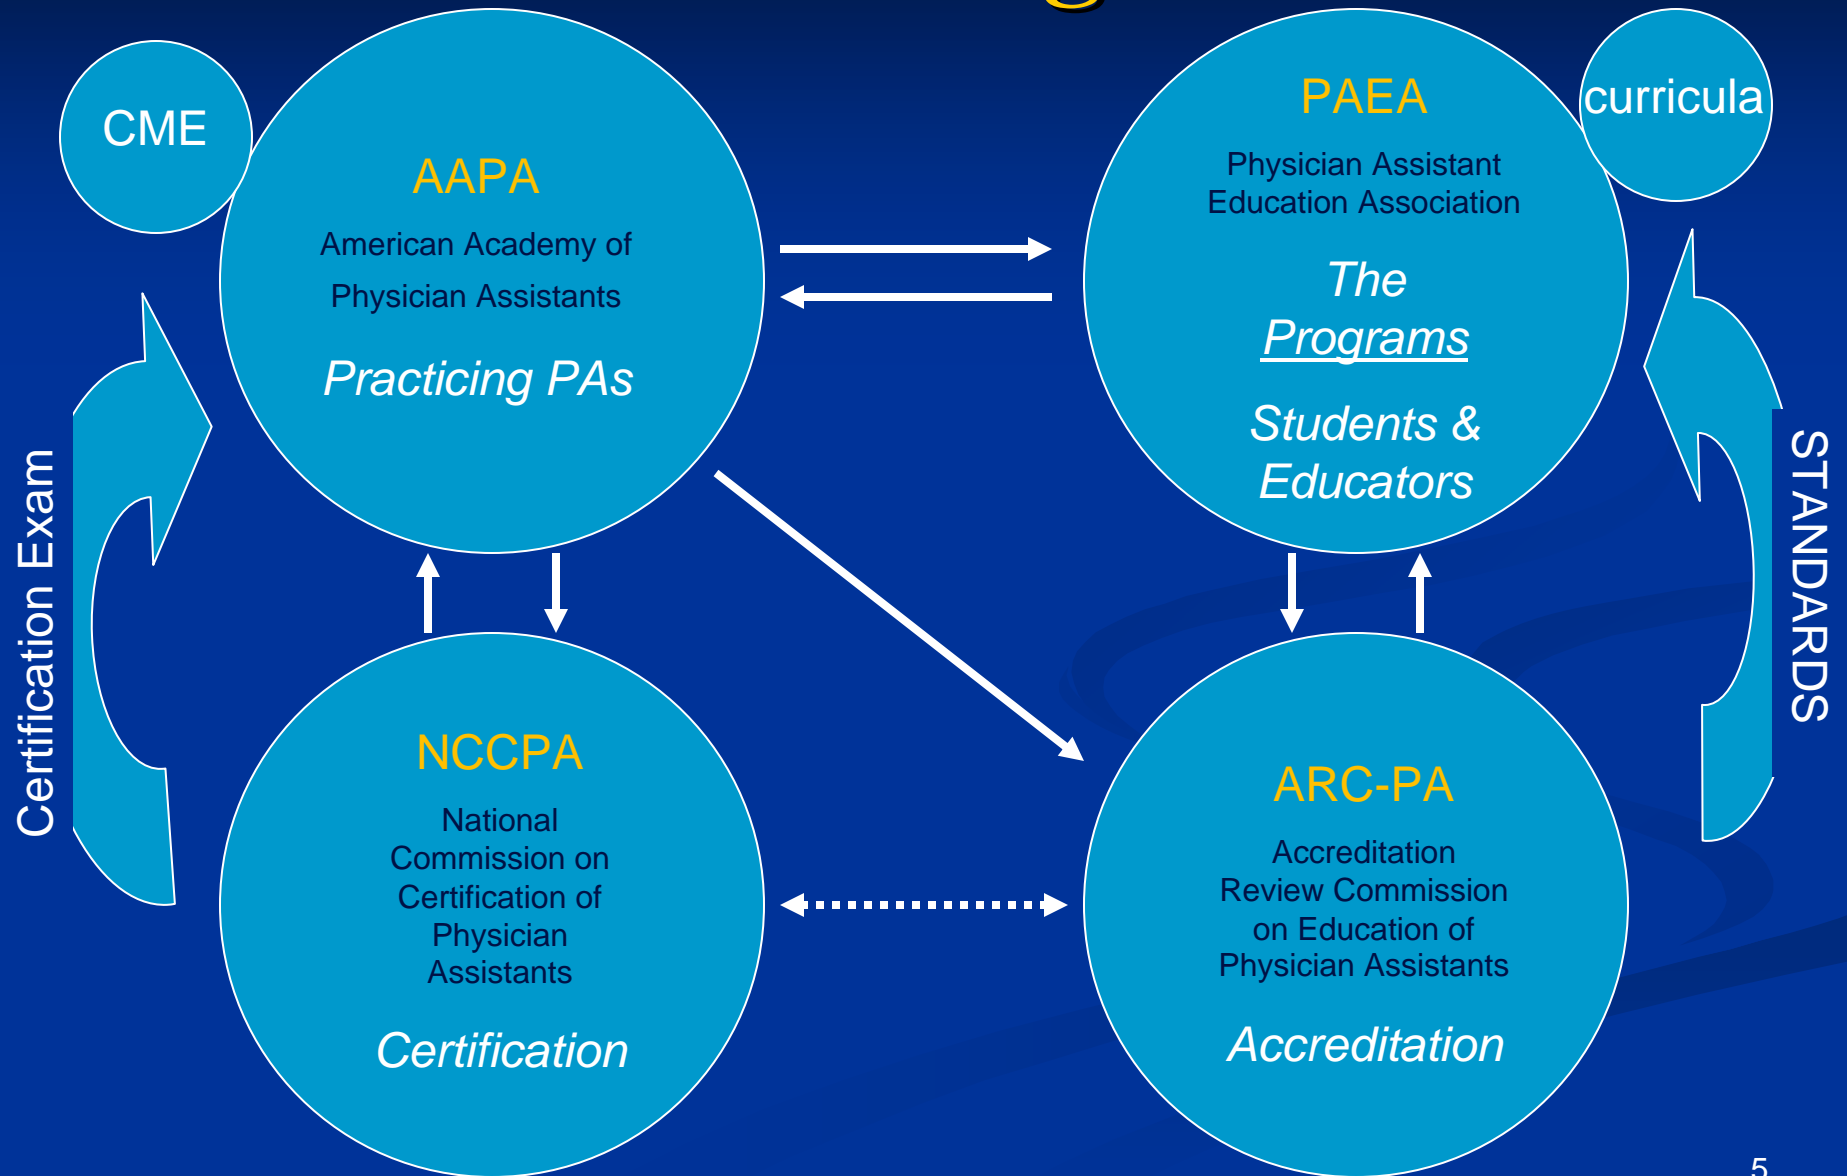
CME

AAPA

American Academy of Physician Assistants

Practicing PAs

PAEA

Physician Assistant Education Association

The Programs

Students & Educators

curricula

Certification Exam

STANDARDS

NCCPA

National Commission on Certification of Physician Assistants

Certification

ARC-PA

Accreditation Review Commission on Education of Physician Assistants

Accreditation

5